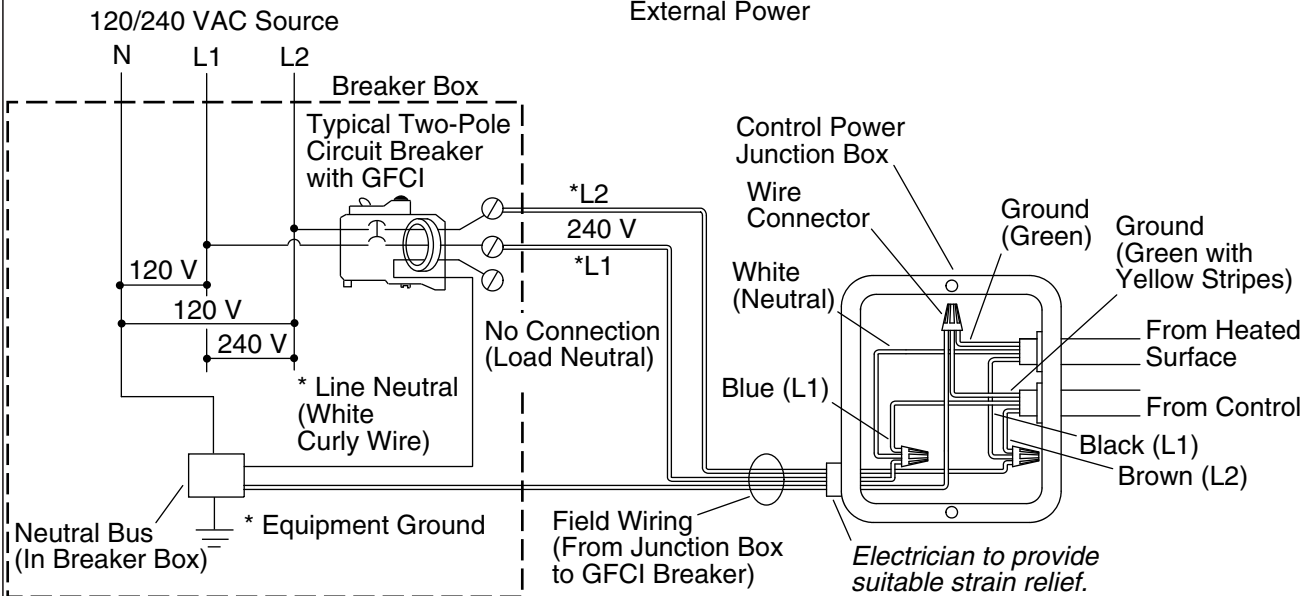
120/240 VAC Source

External Power

N L1 L2

Breaker Box

Typical Two-Pole Circuit Breaker with GFCI

*L2

240 V

*L1

120 V

120 V

240 V

No Connection (Load Neutral)

* Line Neutral (White Curly Wire)

Control Power Junction Box

Wire Connector

Ground (Green)

Ground (Green with Yellow Stripes)

White (Neutral)

From Heated Surface

From Control

Blue (L1)

Black (L1)

Brown (L2)

Neutral Bus (In Breaker Box)

* Equipment Ground

Field Wiring (From Junction Box to GFCI Breaker)

Electrician to provide suitable strain relief.